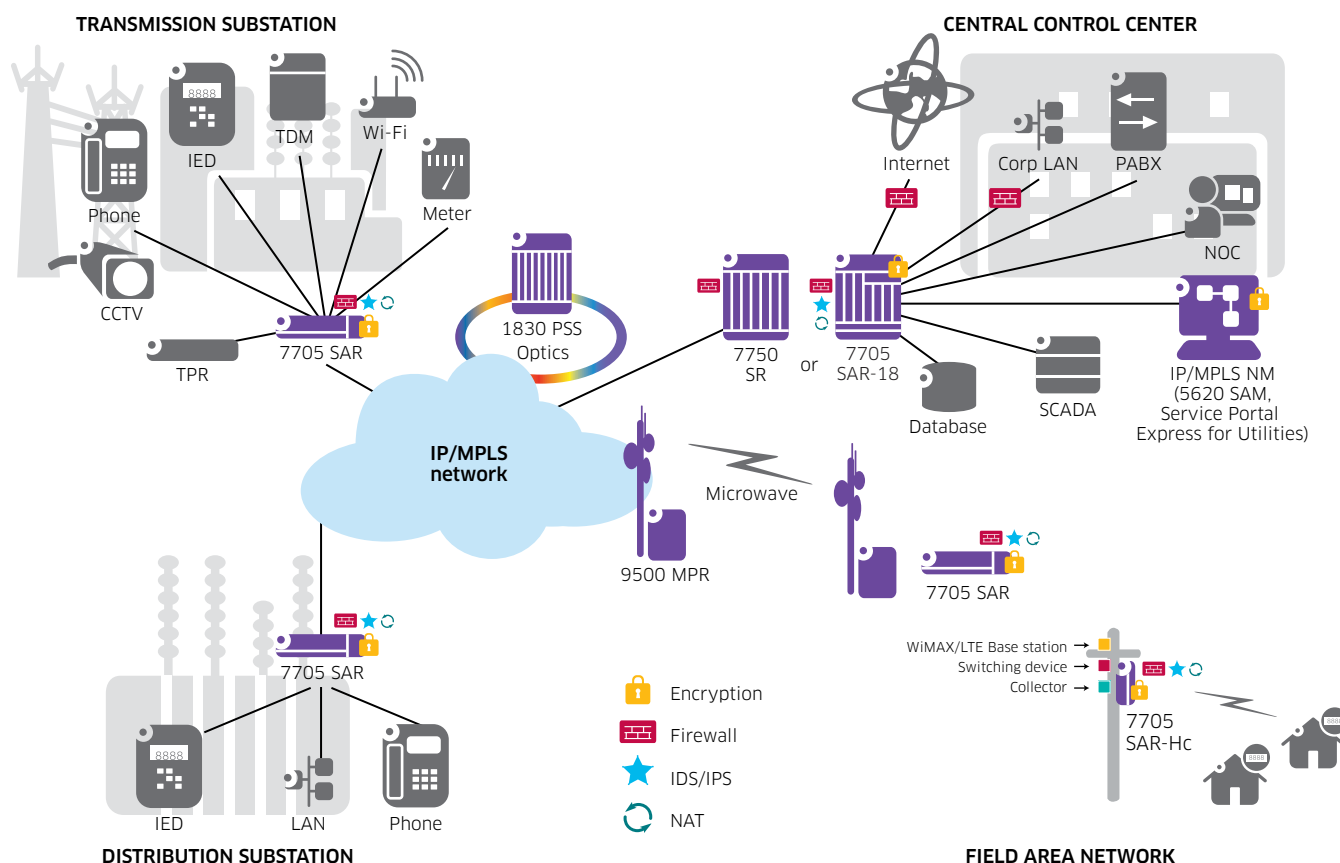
TRANSMISSION SUBSTATION

8888

IED

TDM

Wi-Fi

Phone

Meter

CCTV

TPR

7705 SAR

1830 PSS
Optics

CENTRAL CONTROL CENTER

Internet

Corp LAN

PABX

NOC

7750
SR

or

7705
SAR-18

Database

SCADA

IP/MPLS NM
(5620 SAM,
Service Portal
Express for Utilities)

IP/MPLS
network

Microwave

9500 MPR

7705 SAR

7705 SAR

8888

IED

LAN

Phone

DISTRIBUTION SUBSTATION

Encryption

Firewall

IDS/IPS

NAT

WiMAX/LTE Base station →

Switching device →

Collector →

7705
SAR-Hc

8888

FIELD AREA NETWORK